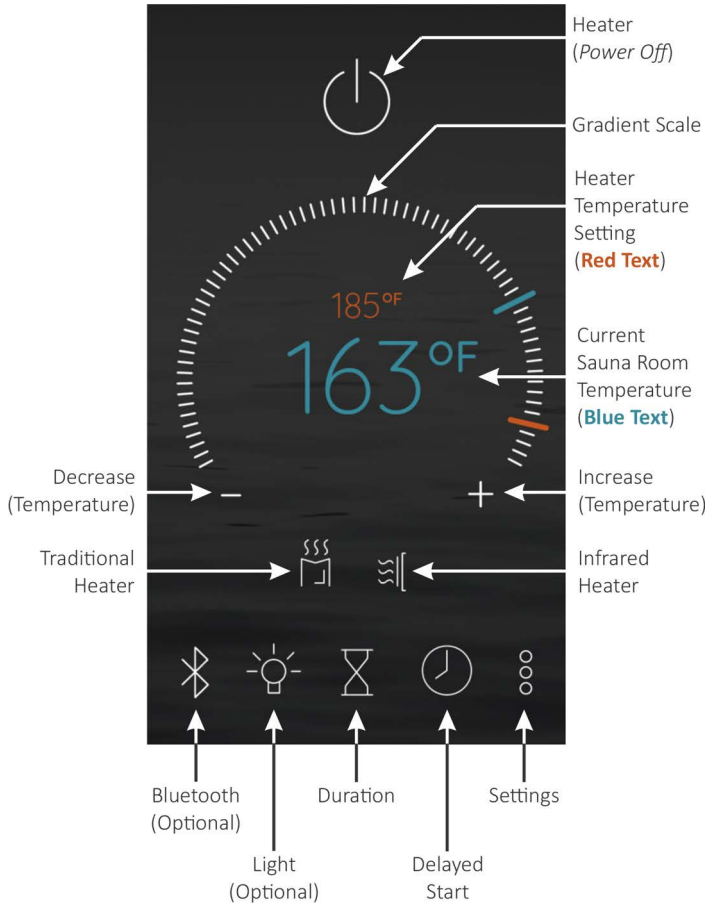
Heater (Power Off)

Gradient Scale

Heater Temperature Setting (Red Text)

185°F

163°F

Current Sauna Room Temperature (Blue Text)

Decrease (Temperature)

−

+

Increase (Temperature)

Traditional Heater

Infrared Heater

Bluetooth (Optional)

Light (Optional)

Duration

Delayed Start

Settings